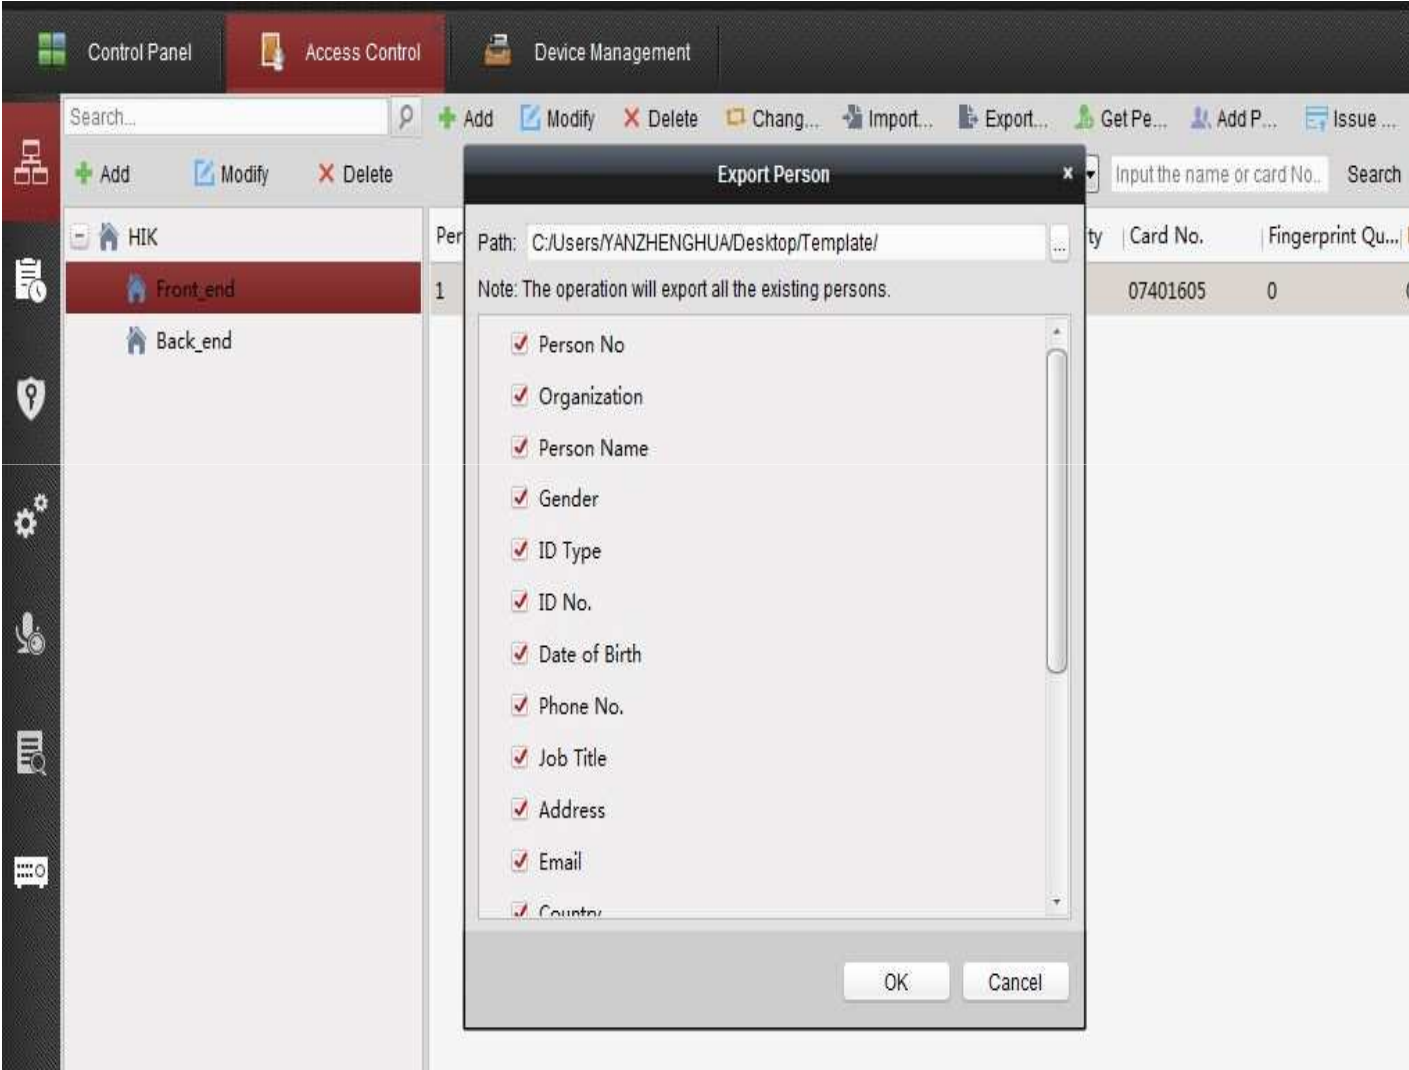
Control Panel
Access Control
Device Management

Search...
Add
Modify
Delete
Chang...
Import...
Export...
Get Pe...
Add P...
Issue ...

Add
Modify
Delete

Input the name or card No..
Search

HIK
Front_end
Back_end

Per
1

ty
Card No.
Fingerprint Qu...
07401605
0

Export Person
×
Path: C:/Users/YANZHENGHUA/Desktop/Template/
...
Note: The operation will export all the existing persons.

Person No
Organization
Person Name
Gender
ID Type
ID No.
Date of Birth
Phone No.
Job Title
Address
Email
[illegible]

OK
Cancel